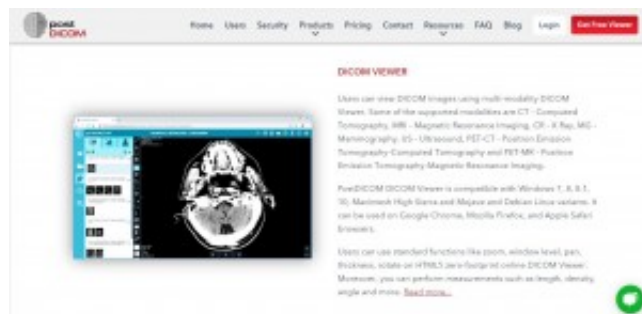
post DICOM

Home Uses Security Products Pricing Contact Resources FAQ Blog Login Get Free Viewer

DICOM VIEWER

Users can view DICOM images using multi-modality DICOM Viewer. Some of the supported modalities are CT - Computed Tomography, MRI - Magnetic Resonance Imaging, CR - X-Ray, MG - Mammography, US - Ultrasound, PET-CT - Positron Emission Tomography-Computed Tomography and PET-MR - Positron Emission Tomography-Magnetic Resonance Imaging.

PostDICOM DICOM Viewer is compatible with Windows 7, 8, 8.1, 10, Macintosh High Sierra and Mojave and Debian Linux variants. It can be used on Google Chrome, Mozilla Firefox, and Apple Safari browsers.

Users can use standard functions like zoom, window level, pan, thickness, rotate on HTML5 zero-footprint online DICOM Viewer. Moreover, you can perform measurements such as length, density, angle and more. Read more...